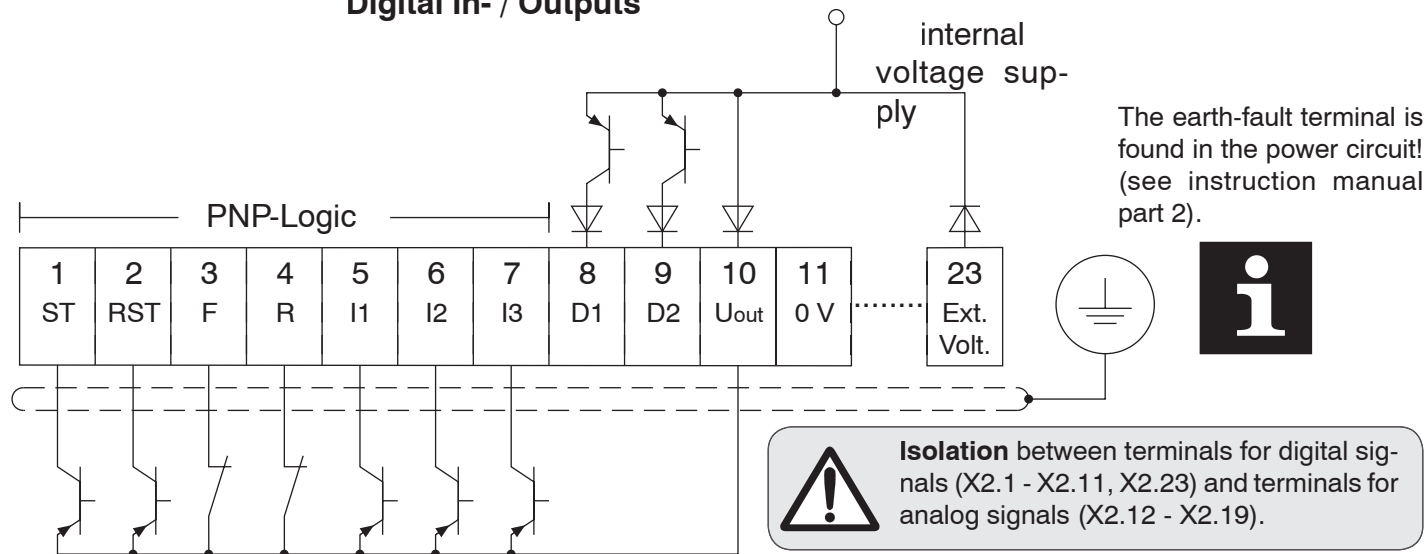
Digital In- / Outputs

internal voltage supply

The earth-fault terminal is found in the power circuit! (see instruction manual part 2).

PNP-Logic

| 1 | 2 | 3 | 4 | 5 | 6 | 7 | 8 | 9 | 10 | 11 | 23 |
|---|---|---|---|---|---|---|---|---|---|---|---|
| ST | RST | F | R | I1 | I2 | I3 | D1 | D2 | Uout | 0 V | Ext. Volt. |

**Isolation** between terminals for digital signals (X2.1 - X2.11, X2.23) and terminals for analog signals (X2.12 - X2.19).